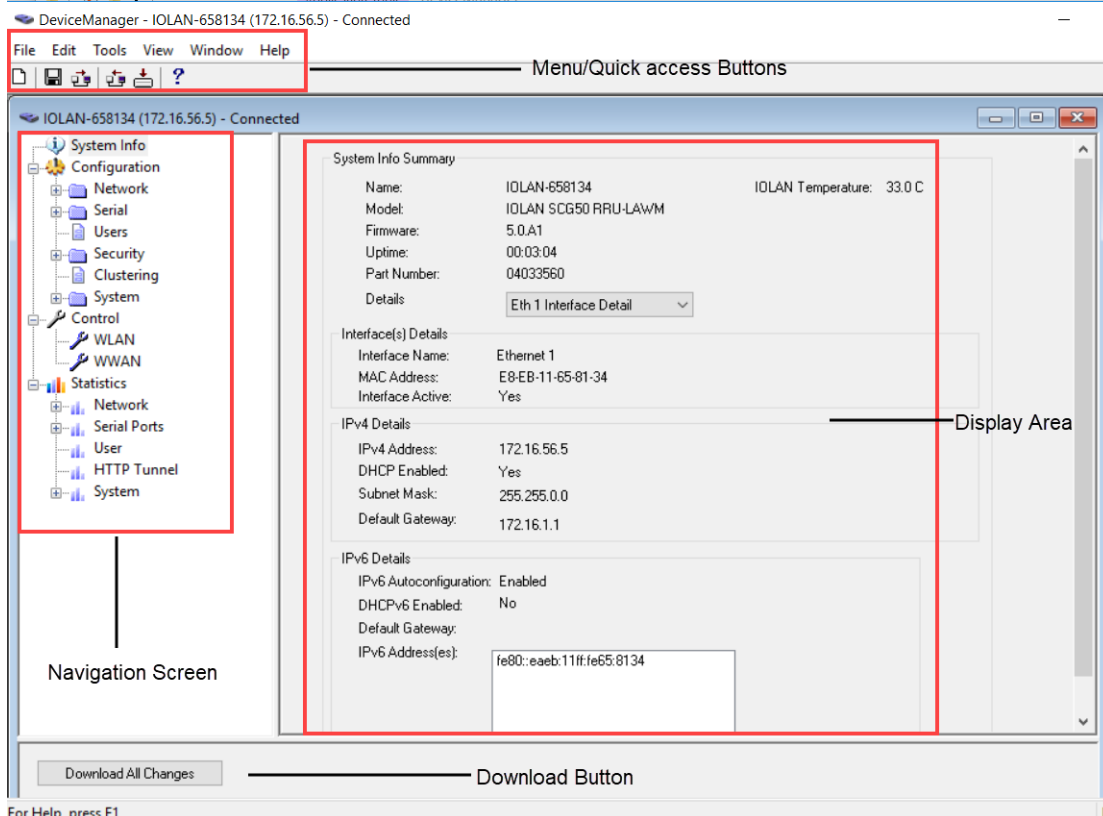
DeviceManager - IOLAN-658134 (172.16.56.5) - Connected

File Edit Tools View Window Help

Menu/Quick access Buttons

IOLAN-658134 (172.16.56.5) - Connected

System Info
Configuration
Network
Serial
Users
Security
Clustering
System
Control
WLAN
WWAN
Statistics
Network
Serial Ports
User
HTTP Tunnel
System

Navigation Screen

System Info Summary

Name: IOLAN-658134 IOLAN Temperature: 33.0 C
Model: IOLAN SCG50 RRU-LAWM
Firmware: 5.0.A1
Uptime: 00:03:04
Part Number: 04033560
Details Eth 1 Interface Detail

Interface(s) Details
Interface Name: Ethernet 1
MAC Address: E8-EB-11-65-81-34
Interface Active: Yes

IPv4 Details
IPv4 Address: 172.16.56.5
DHCP Enabled: Yes
Subnet Mask: 255.255.0.0
Default Gateway: 172.16.1.1

IPv6 Details
IPv6 Autoconfiguration: Enabled
DHCPv6 Enabled: No
Default Gateway:
IPv6 Address(es): fe80::eaeb:11ff:fe65:8134

Display Area

Download All Changes

Download Button

For Help, press F1